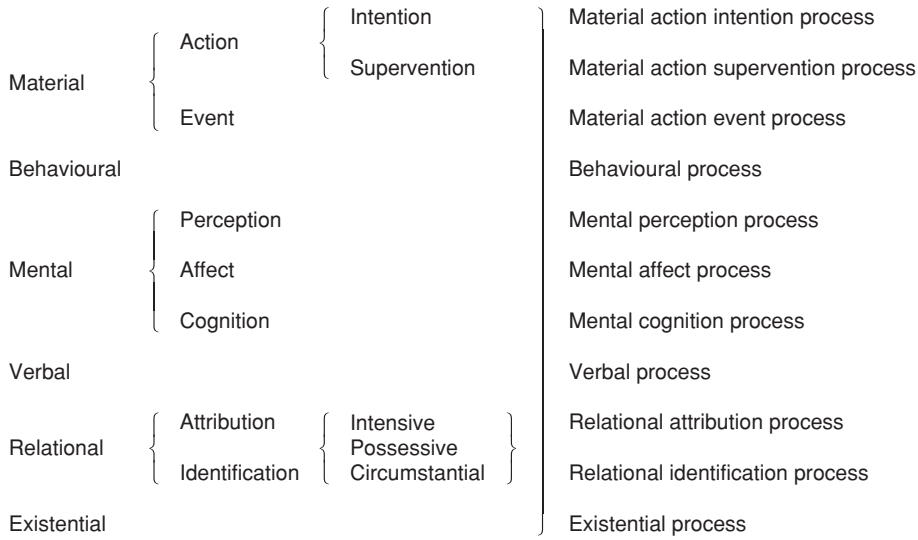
Material

Action

Intention

Supervention

Event

Behavioural

Mental

Perception

Affect

Cognition

Verbal

Relational

Attribution

Identification

Intensive
Possessive
Circumstantial

Existential

Material action intention process

Material action supervention process

Material action event process

Behavioural process

Mental perception process

Mental affect process

Mental cognition process

Verbal process

Relational attribution process

Relational identification process

Existential process